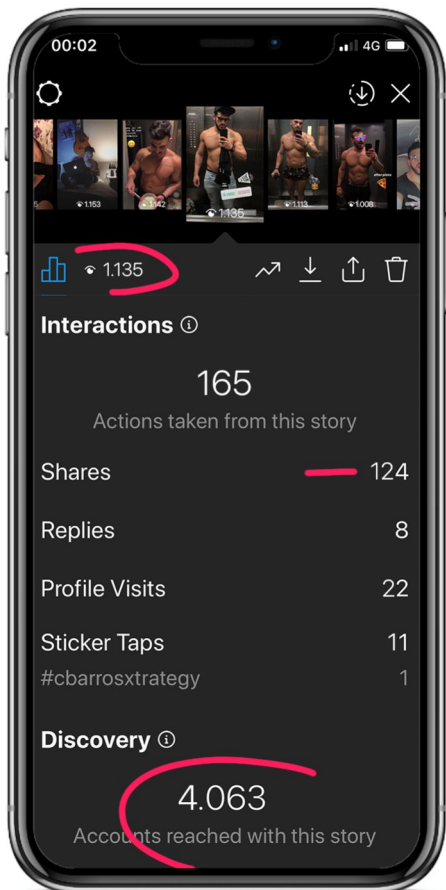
00:02
4G

5
1.153
1.042
1.135
1.113
1.008

1.135

Interactions ⓘ

165
Actions taken from this story

Shares 124

Replies 8

Profile Visits 22

Sticker Taps 11
#cbarrosxtrategy 1

Discovery ⓘ

4.063
Accounts reached with this story